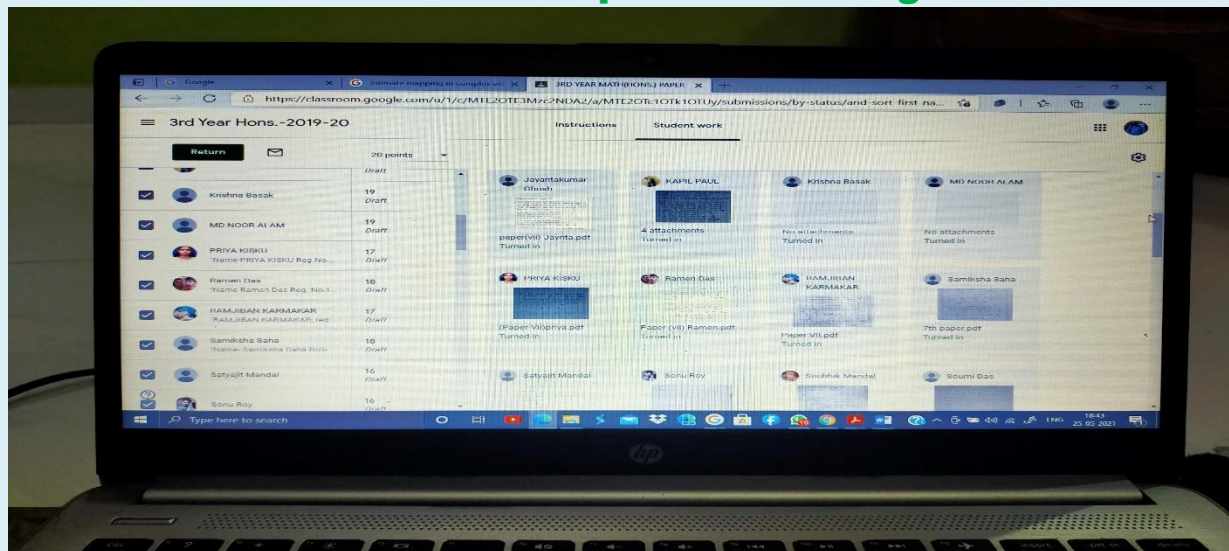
Google
intimate mapping in complex va
3RD YEAR MATH(HONS.) PAPER
https://classroom.google.com/u/1/c/MTL2OTE3Mzc2NDA2/a/MTE2OTc1OTk1OTUy/submissions/by-status/and-sort-first-na...

3rd Year Hons.-2019-20

Instructions
Student work

Return
20 points

Draft
Krishna Basak 19 Draft
MD NOOR ALAM 19 Draft
PRIYA KISKU "Name-PRIYA KISKU Reg.No... 17 Draft
Ramen Das "Name-Ramen Das Reg. No-1... 18 Draft
RAMJIBAN KARMAKAR "RAMJIBAN KARMAKAR, reg... 17 Draft
Samiksha Saha "Name-Samiksha Saha Reg... 18 Draft
Satyajit Mandal 16 Draft
Sonu Roy 16 Draft

Jayantakumar Ghosh
paper(vii) Jaynta.pdf
Turned in

KAPIL PAUL
4 attachments
Turned in

Krishna Basak
No attachments
Turned in

MD NOOR ALAM
No attachments
Turned in

PRIYA KISKU
(Paper VII)priya.pdf
Turned in

Ramen Das
Paper (vii) Ramen.pdf
Turned in

RAMJIBAN KARMAKAR
Paper VII.pdf
Turned in

Samiksha Saha
7th paper.pdf
Turned in

Satyajit Mandal
Sonu Roy
Soubhik Mondal
Soumi Das

Type here to search
ENG 18:43 25-05-2021

hp